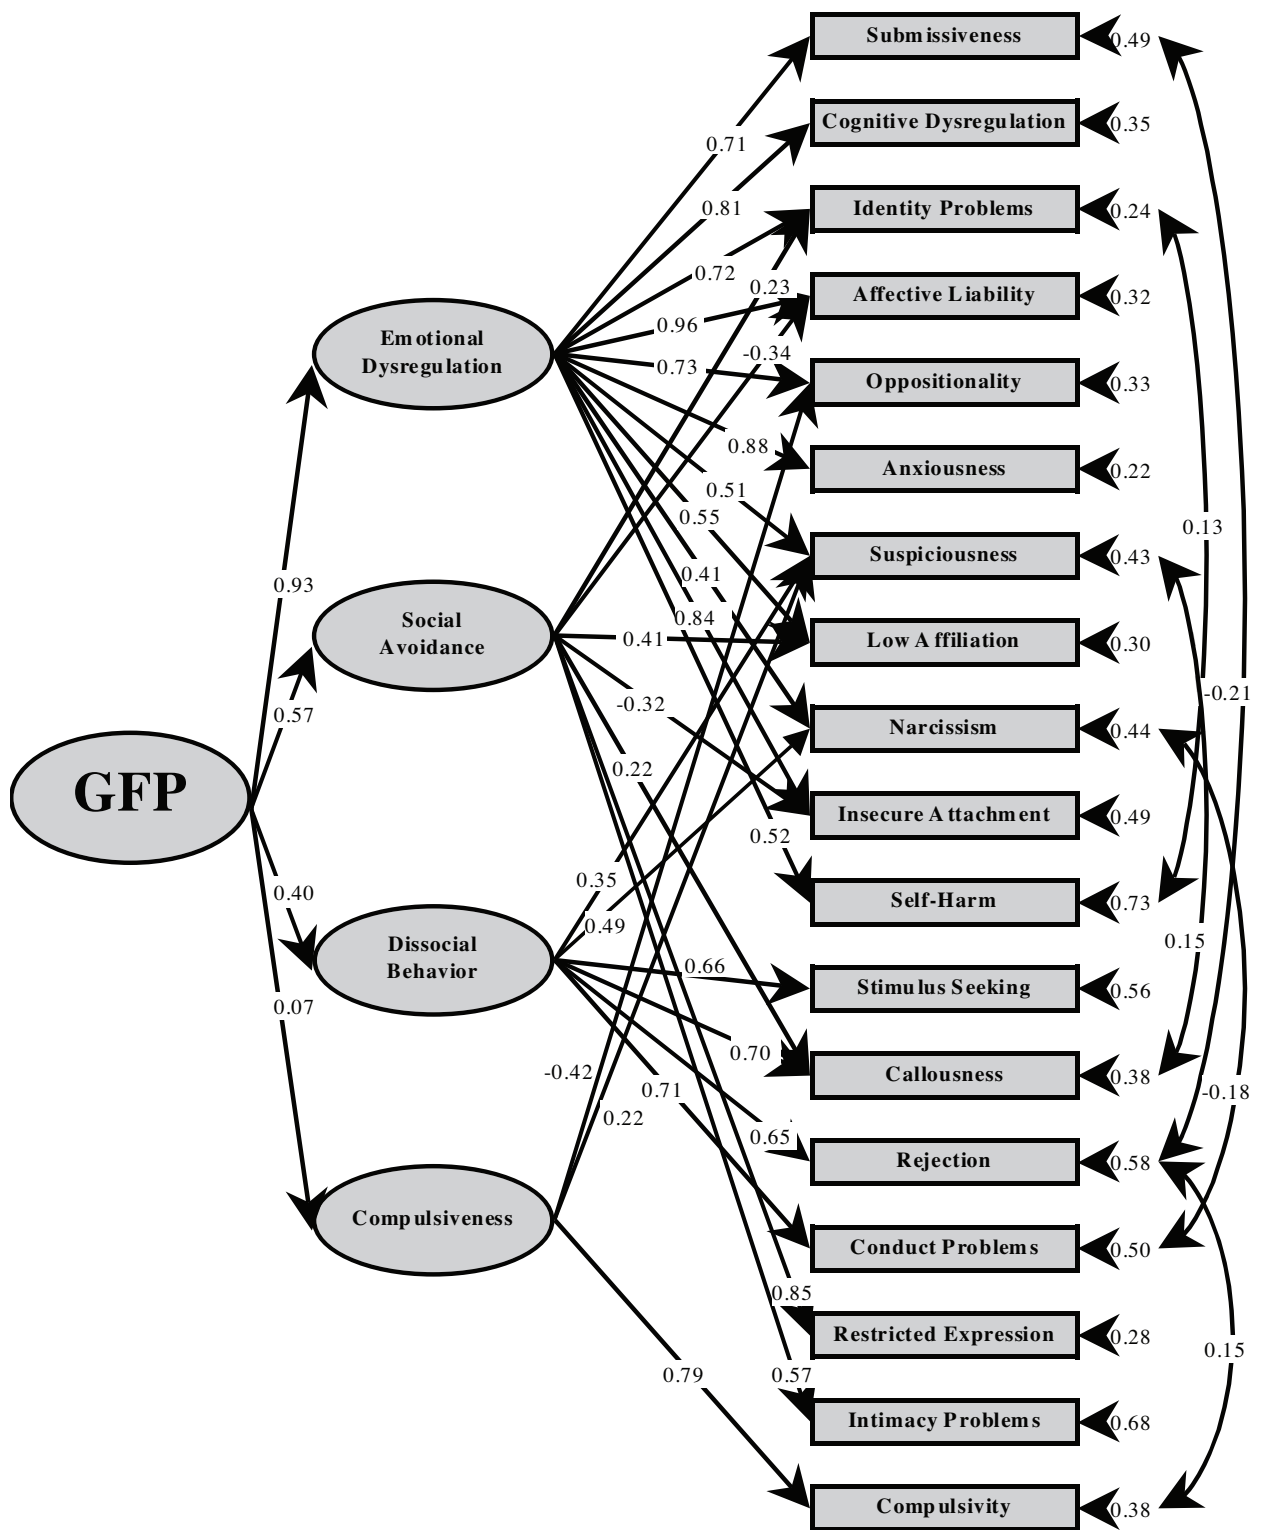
GFP

0.93
0.57
0.40
0.07

Emotional Dysregulation
Social Avoidance
Dissocial Behavior
Compulsiveness

0.71
0.81
0.72
0.23
0.96
-0.34
0.73
0.88
0.51
0.55
0.41
0.84
0.41
-0.32
0.22
0.52
0.35
0.49
0.66
0.70
-0.42
0.71
0.22
0.65
0.85
0.57
0.79

Submissiveness 0.49
Cognitive Dysregulation 0.35
Identity Problems 0.24
Affective Liability 0.32
Oppositionality 0.33
Anxiousness 0.22
Suspiciousness 0.43
Low Affiliation 0.30
Narcissism 0.44
Insecure Attachment 0.49
Self-Harm 0.73
Stimulus Seeking 0.56
Callousness 0.38
Rejection 0.58
Conduct Problems 0.50
Restricted Expression 0.28
Intimacy Problems 0.68
Compulsivity 0.38

0.13
-0.21
0.15
-0.18
0.15